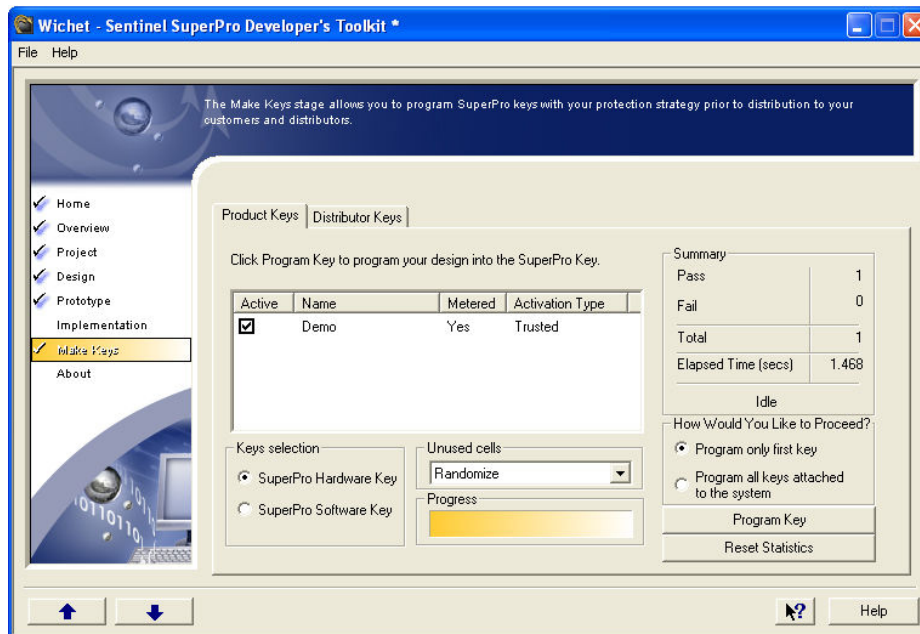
Wichet - Sentinel SuperPro Developer's Toolkit *

File Help

The Make Keys stage allows you to program SuperPro keys with your protection strategy prior to distribution to your customers and distributors.

Home
Overview
Project
Design
Prototype
Implementation
Make Keys
About

Product Keys | Distributor Keys

Click Program Key to program your design into the SuperPro Key.

| Active | Name | Metered | Activation Type |
|---|---|---|---|
| ☑ | Demo | Yes | Trusted |

Keys selection
SuperPro Hardware Key
SuperPro Software Key

Unused cells
Randomize

Progress

Summary

| | |
|---|---|
| Pass | 1 |
| Fail | 0 |
| Total | 1 |
| Elapsed Time (secs) | 1.468 |

Idle

How Would You Like to Proceed?
Program only first key
Program all keys attached to the system

Program Key
Reset Statistics

Help